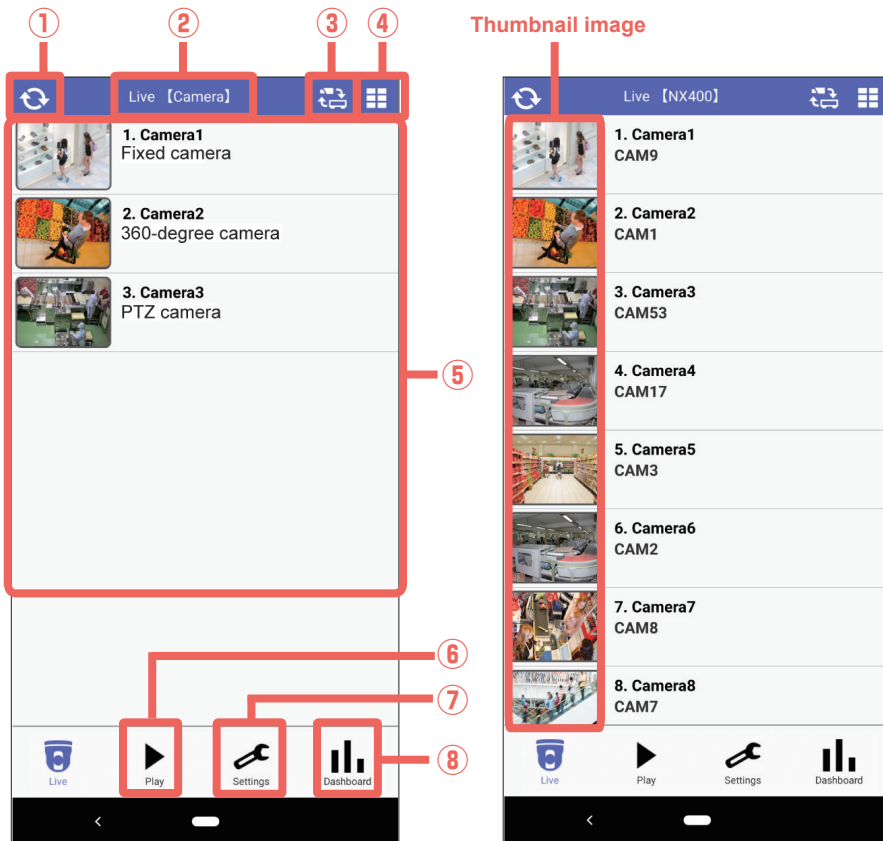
① ② ③ ④

Live 【Camera】

1. Camera1
Fixed camera

2. Camera2
360-degree camera

3. Camera3
PTZ camera

⑤

⑥

⑦

⑧

Live

Play

Settings

Dashboard

Thumbnail image

Live 【NX400】

1. Camera1
CAM9

2. Camera2
CAM1

3. Camera3
CAM53

4. Camera4
CAM17

5. Camera5
CAM3

6. Camera6
CAM2

7. Camera7
CAM8

8. Camera8
CAM7

Live

Play

Settings

Dashboard